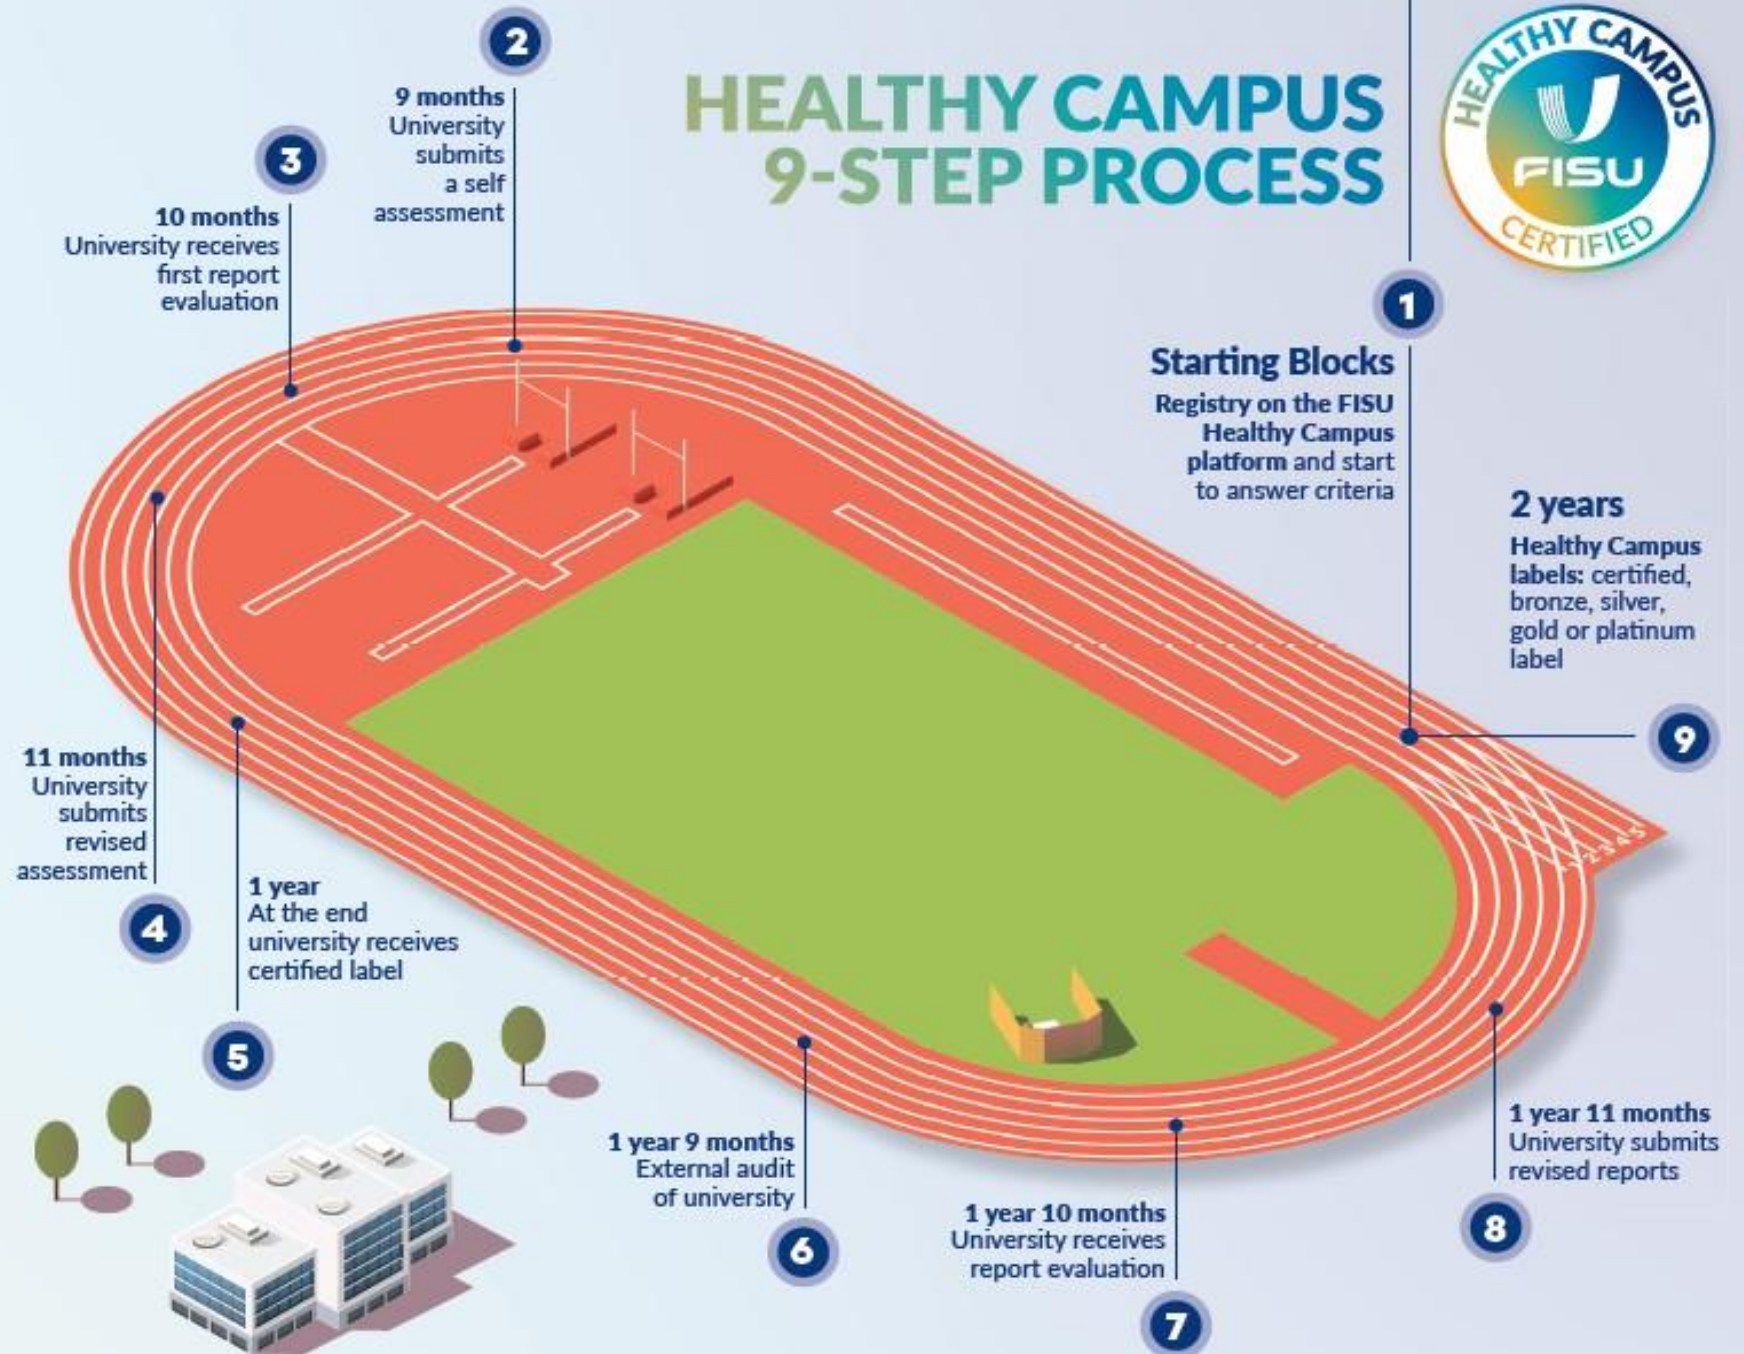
HEALTHY CAMPUS
9-STEP PROCESS

HEALTHY CAMPUS
FISU
CERTIFIED

1
Starting Blocks
Registry on the FISU Healthy Campus platform and start to answer criteria

2
9 months
University submits a self assessment

3
10 months
University receives first report evaluation

4
11 months
University submits revised assessment

5
1 year
At the end university receives certified label

6
1 year 9 months
External audit of university

7
1 year 10 months
University receives report evaluation

8
1 year 11 months
University submits revised reports

9
2 years
Healthy Campus labels: certified, bronze, silver, gold or platinum label

1 2 3 4 5